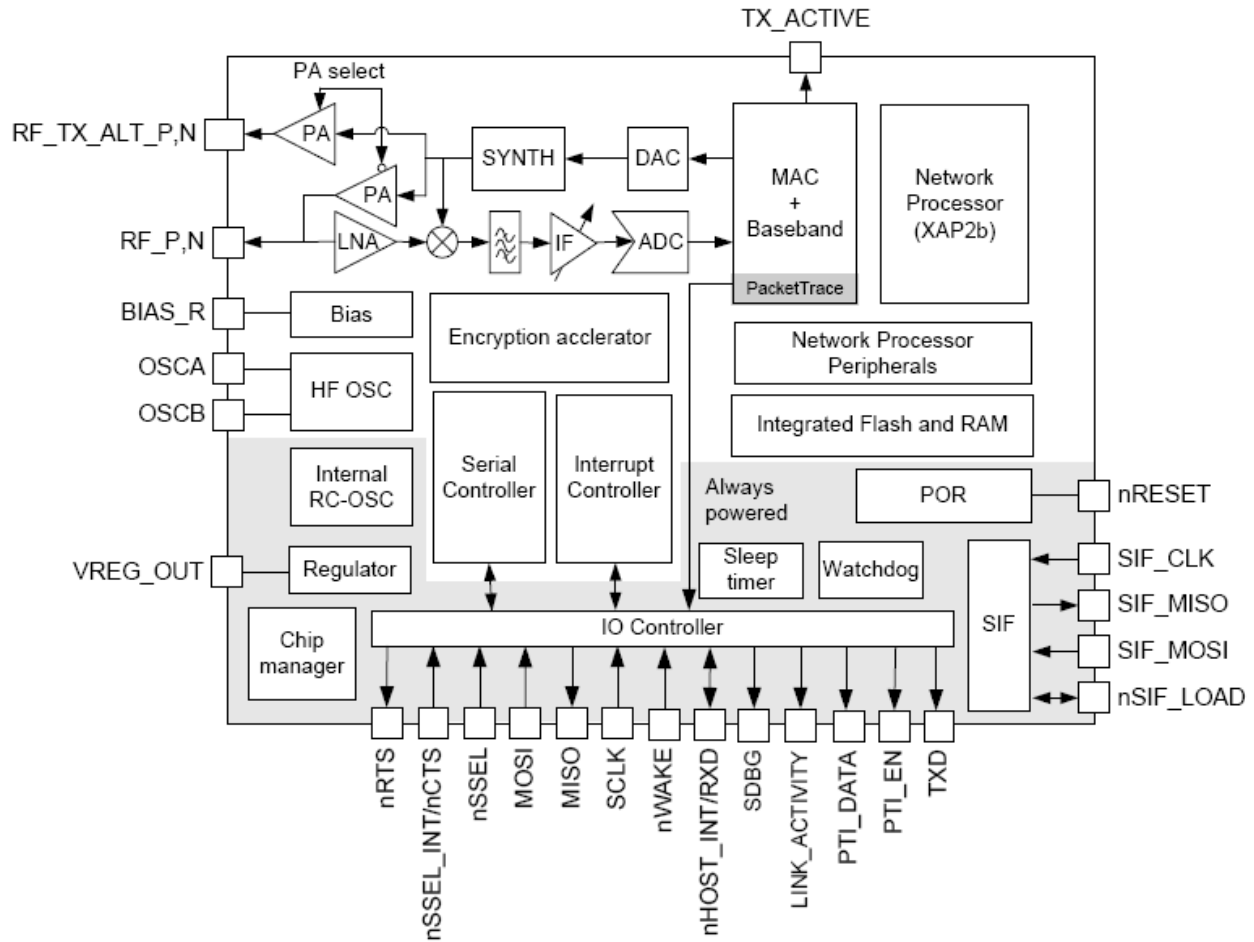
TX_ACTIVE

PA select

RF_TX_ALT_P,N

PA

PA

SYNTH

DAC

MAC
+
Baseband

PacketTrace

Network
Processor
(XAP2b)

RF_P,N

LNA

IF

ADC

BIAS_R

Bias

Encryption acclerator

Network Processor
Peripherals

OSCA

HF OSC

OSCB

Integrated Flash and RAM

Internal
RC-OSC

Serial
Controller

Interrupt
Controller

Always
powered

POR

nRESET

VREG_OUT

Regulator

Sleep
timer

Watchdog

SIF_CLK

SIF

SIF_MISO

Chip
manager

IO Controller

SIF_MOSI

nSIF_LOAD

nRTS

nSSEL_INT/nCTS

nSSEL

MOSI

MISO

SCLK

nWAKE

nHOST_INT/RXD

SDBG

LINK_ACTIVITY

PTI_DATA

PTI_EN

TXD